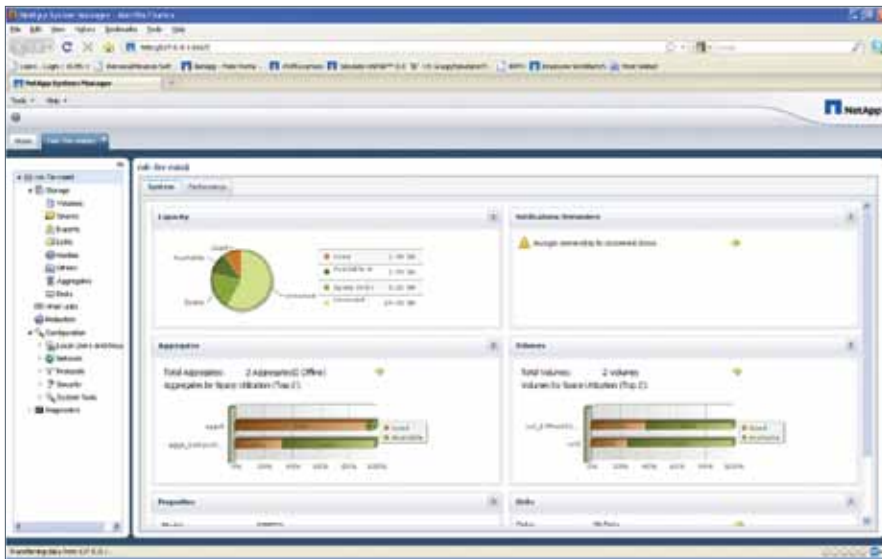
NetApp System Manager - Mozilla Firefox

File Edit View History Bookmarks Tools Help

NetApp System Manager

Tools ▾ Help ▾

NetApp

Home

Volumes
Shares
Exports
LUNs
Qtrees
Quotas
Aggregates
Disks
Virtual Locks
Protection
Configuration
Network
Protocols
Security
System Tools
Diagnostics

System Performance

Capacity

Used
Available
Spares
Unclaimed

Notifications/Reminders

Autogive ownership to unowned disks

Aggregates

Total Aggregates: 2 Aggregate(0 Offline)
Aggregates by Space Utilization (Top 2)

Used
Available

0% 20% 40% 60% 80% 100%

Volumes

Total Volumes: 2 volumes
Volumes by Space Utilization (Top 2)

Used
Available

0% 20% 40% 60% 80% 100%

Properties

Disks

Transferring data from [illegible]